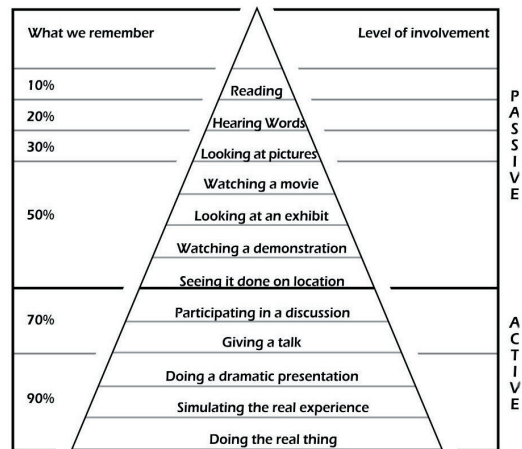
What we remember

Level of involvement

10%

Reading

20%

Hearing Words

30%

Looking at pictures

Watching a movie

50%

Looking at an exhibit

Watching a demonstration

Seeing it done on location

PASSIVE

70%

Participating in a discussion

Giving a talk

Doing a dramatic presentation

90%

Simulating the real experience

Doing the real thing

ACTIVE